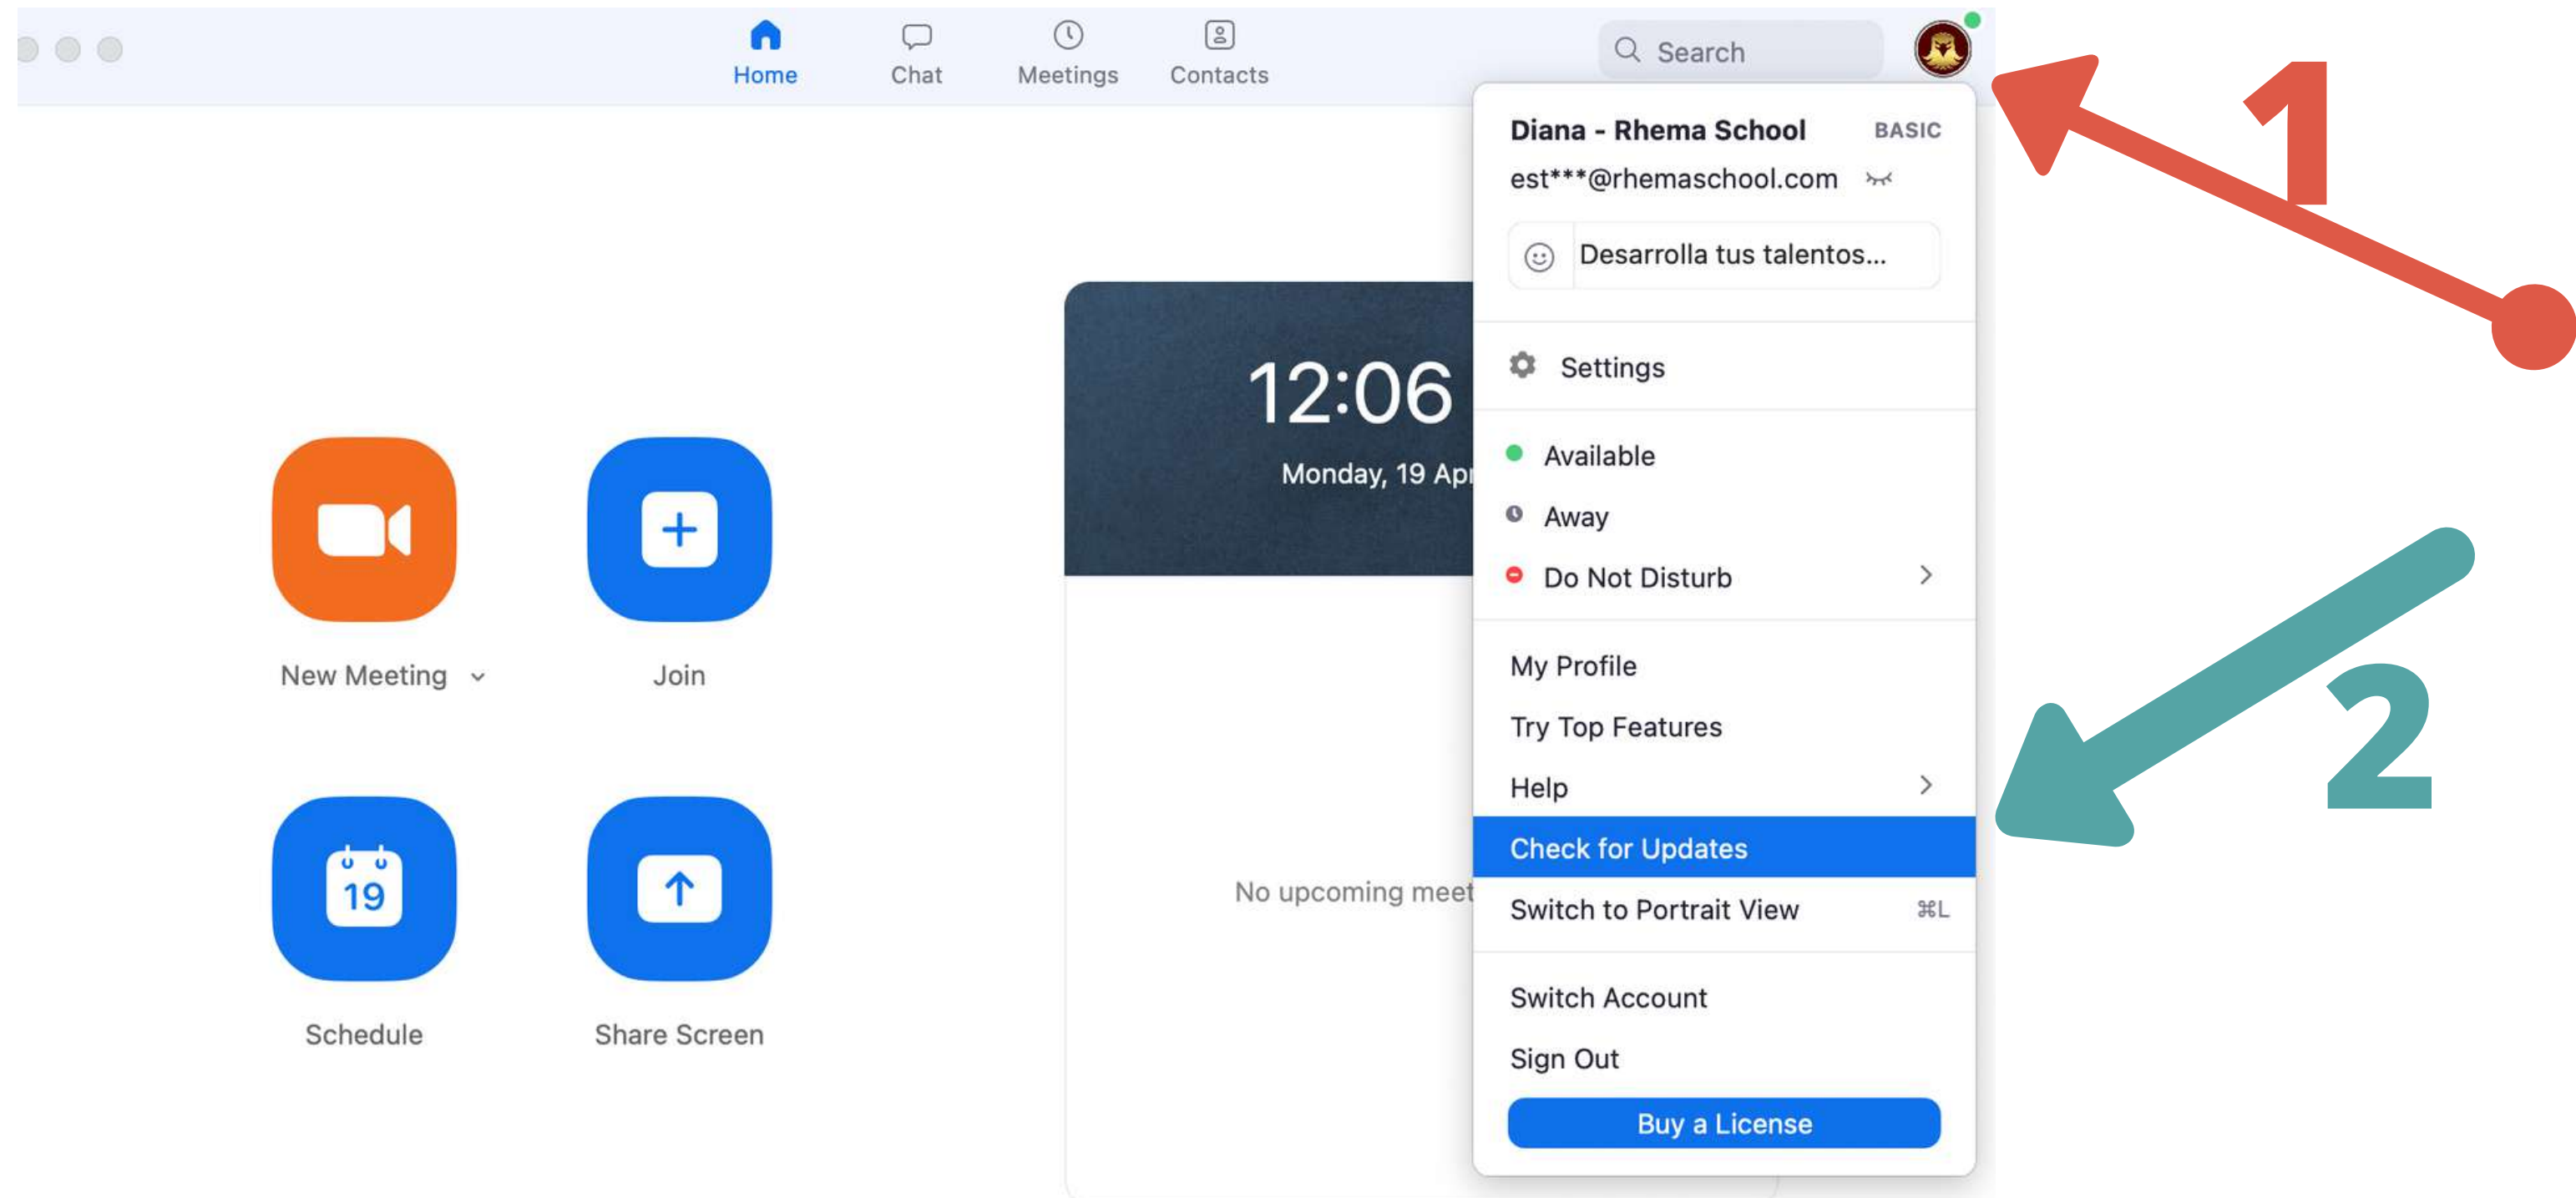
Home Chat Meetings Contacts

Search

1

Diana - Rhema School BASIC
est***@rhemaschool.com

Desarrolla tus talentos...

Settings

Available
Away
Do Not Disturb

My Profile
Try Top Features
Help
Check for Updates
Switch to Portrait View ⌘L

Switch Account
Sign Out
Buy a License

2

12:06
Monday, 19 Apr

No upcoming meet

New Meeting
Join
19
Schedule
Share Screen